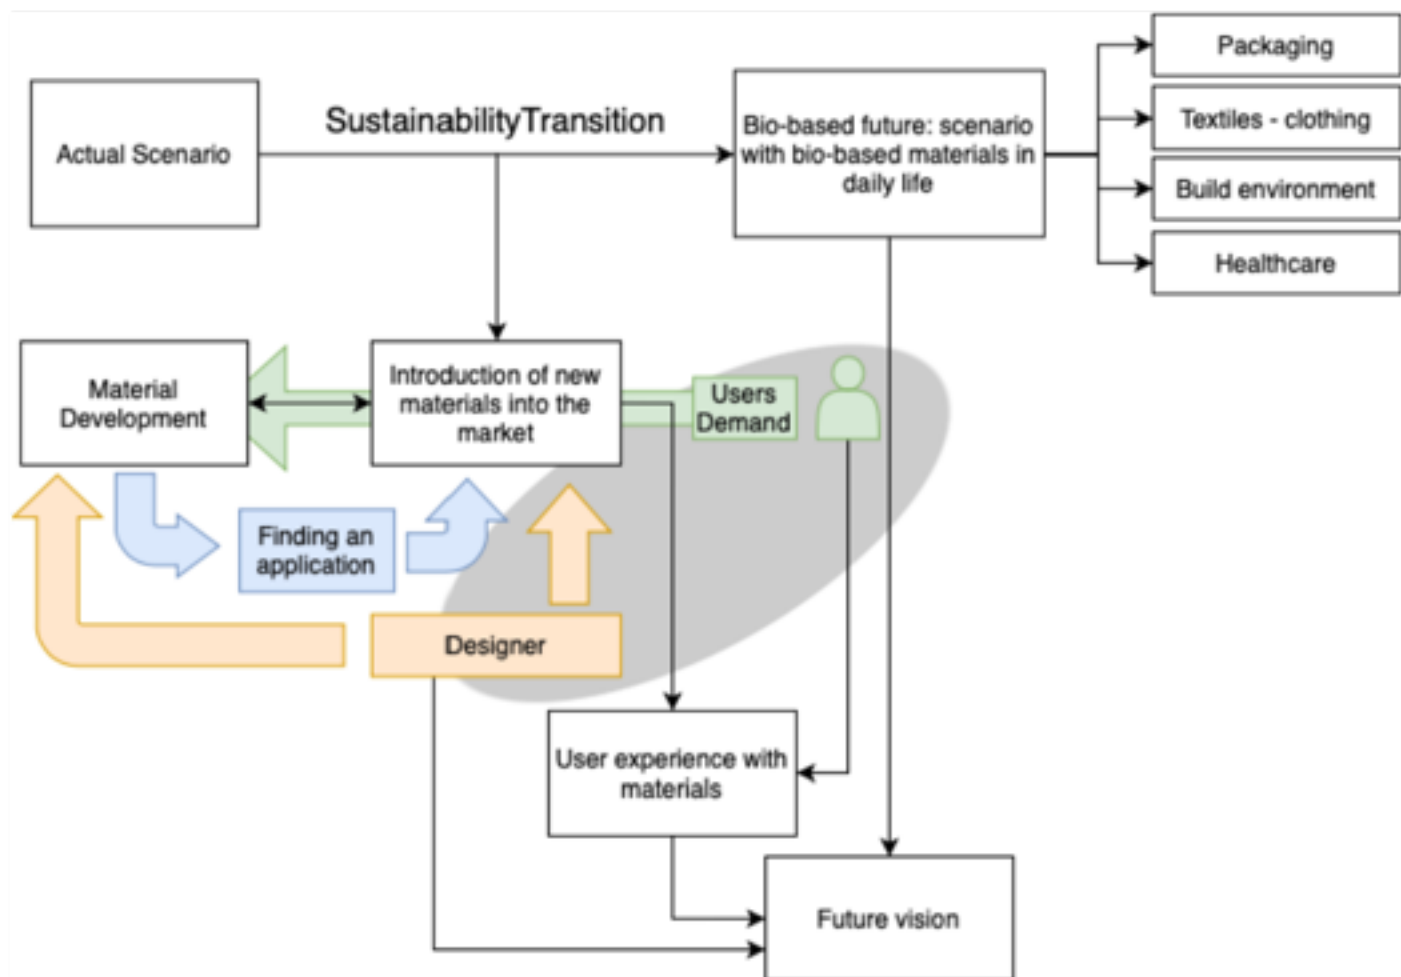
Actual Scenario

SustainabilityTransition

Bio-based future: scenario with bio-based materials in daily life

Packaging

Textiles - clothing

Build environment

Healthcare

Material Development

Introduction of new materials into the market

Users Demand

Finding an application

Designer

User experience with materials

Future vision